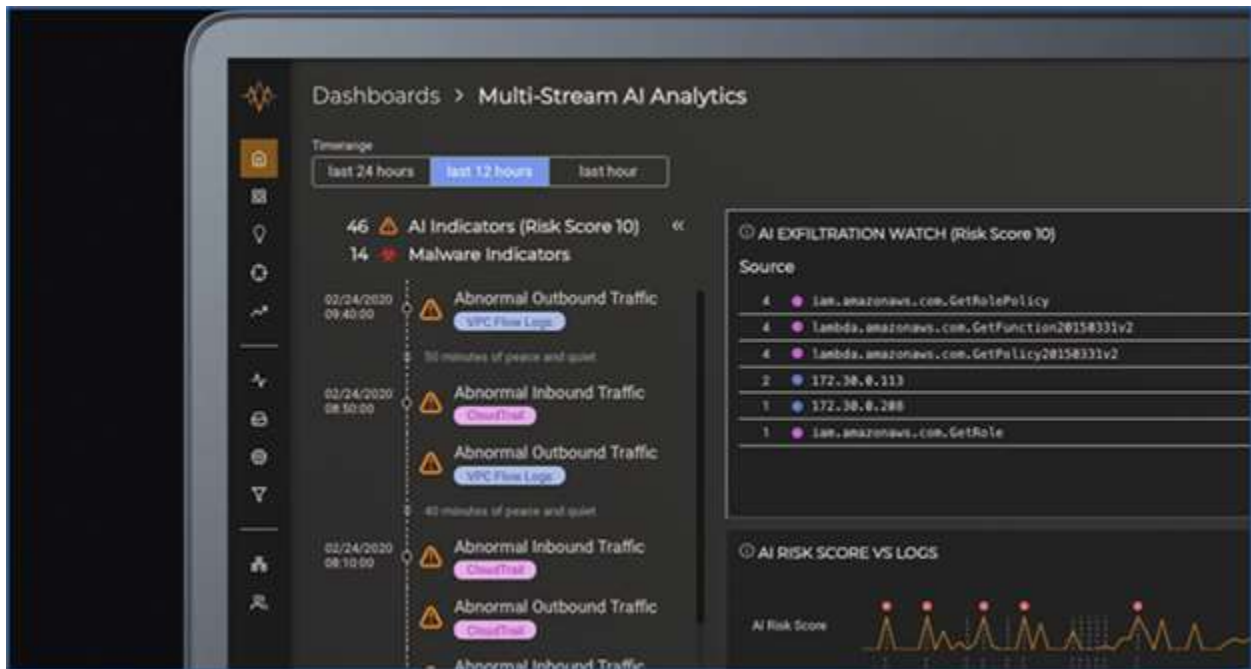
Dashboards > Multi-Stream AI Analytics

Timerange

last 24 hours | last 12 hours | last hour

46 AI Indicators (Risk Score 10) «

14 Malware Indicators

02/24/2020 09:40:00 Abnormal Outbound Traffic VPC Flow Logs

50 minutes of peace and quiet

02/24/2020 08:50:00 Abnormal Inbound Traffic CloudTrail

Abnormal Outbound Traffic VPC Flow Logs

40 minutes of peace and quiet

02/24/2020 08:10:00 Abnormal Inbound Traffic CloudTrail

Abnormal Outbound Traffic CloudTrail

Abnormal Inbound Traffic

AI EXFILTRATION WATCH (Risk Score 10)

Source

| | |
|---|---|
| 4 | iam.amazonaws.com.GetRolePolicy |
| 4 | lambda.amazonaws.com.GetFunction20150331v2 |
| 4 | lambda.amazonaws.com.GetPolicy20150331v2 |
| 2 | 172.30.0.113 |
| 1 | 172.30.0.208 |
| 1 | iam.amazonaws.com.GetRole |

AI RISK SCORE VS LOGS

AI Risk Score